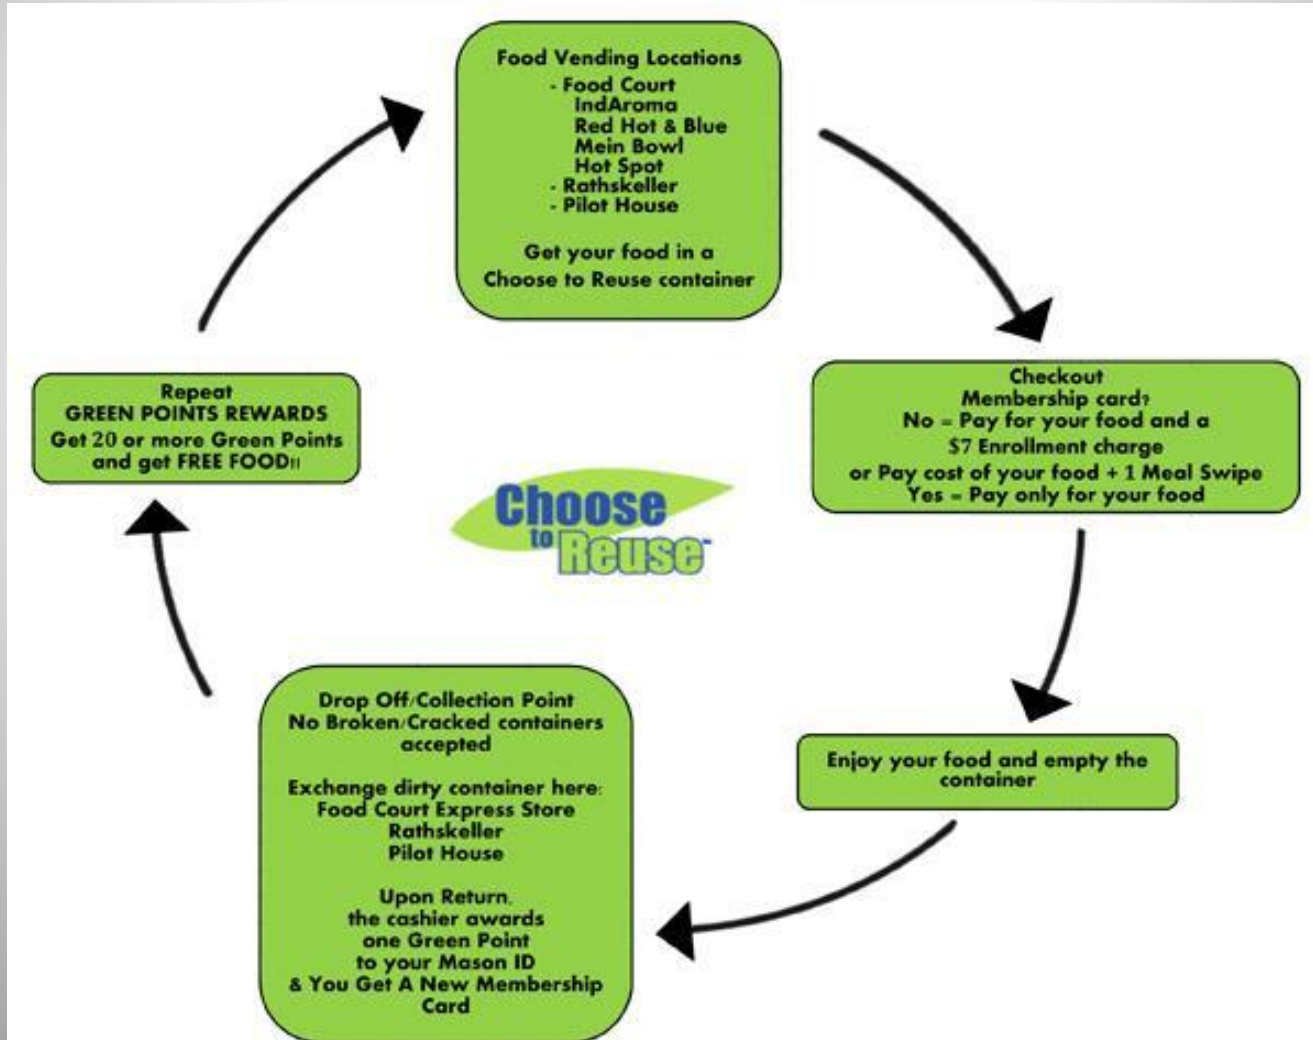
Food Vending Locations
- Food Court
IndAroma
Red Hot & Blue
Mein Bowl
Hot Spot
- Rathskeller
- Pilot House

Get your food in a Choose to Reuse container

Checkout
Membership card?
No = Pay for your food and a $7 Enrollment charge
or Pay cost of your food + 1 Meal Swipe
Yes = Pay only for your food

Enjoy your food and empty the container

Drop Off/Collection Point
No Broken/Cracked containers accepted

Exchange dirty container here:
Food Court Express Store
Rathskeller
Pilot House

Upon Return,
the cashier awards
one Green Point
to your Mason ID
& You Get A New Membership Card

Repeat
GREEN POINTS REWARDS
Get 20 or more Green Points and get FREE FOOD!!

Choose to Reuse